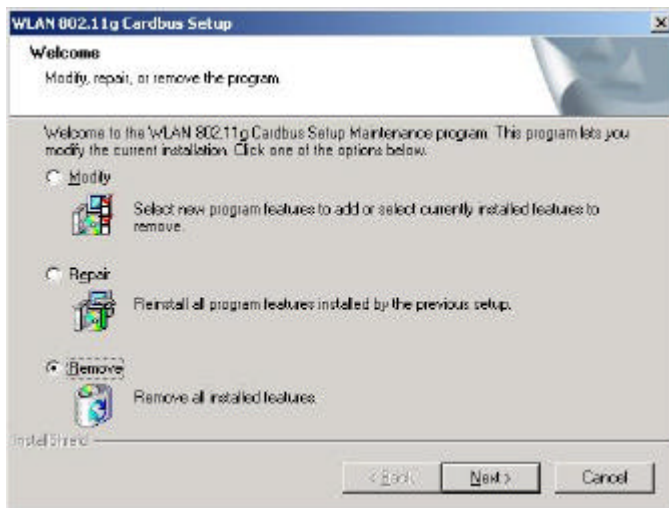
WLAN 802.11g Cardbus Setup

Welcome

Modify, repair, or remove the program.

Welcome to the WLAN 802.11g Cardbus Setup Maintenance program. This program lets you modify the current installation. Click one of the options below.

Modify

Select new program features to add or select currently installed features to remove.

Repair

Reinstall all program features installed by the previous setup.

Remove

Remove all installed features.

InstallShield

< Back

Next >

Cancel